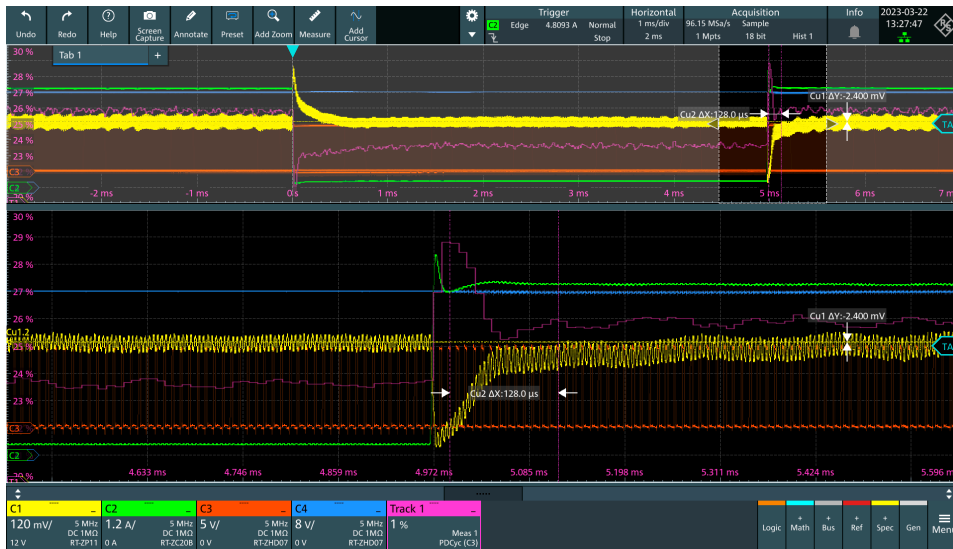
Undo Redo Help Screen Capture Annotate Preset Add Zoom Measure Add Cursor

Trigger
C2 Edge 4.8093 A Normal
Stop

Horizontal
1 ms/div 96.15 MSa/s
2 ms 1 Mpts

Acquisition
Sample
18 bit Hist 1

Info

2023-03-22
13:27:47

Tab 1 +

30 %
29 %
28 %
27 %
26 %
25 %
24 %
23 %
22 %
C3
C2

Cu2 ΔX:128.0 µs
Cu1 ΔY:-2.400 mV
TA

-2 ms -1 ms 0 s 1 ms 2 ms 3 ms 4 ms 5 ms 6 ms 7 ms

30 %
29 %
28 %
27 %
26 %
Cu1,2
25 %
24 %
23 %
C3
C2
20 %

Cu1 ΔY:-2.400 mV
Cu2 ΔX:128.0 µs
TA

4.633 ms 4.746 ms 4.859 ms 4.972 ms 5.085 ms 5.198 ms 5.311 ms 5.424 ms 5.596 ms

C1 120 mV/ 5 MHz DC 1MΩ 12 V RT-ZP11
C2 1.2 A/ 5 MHz DC 1MΩ 0 A RT-ZC20B
C3 5 V/ 5 MHz DC 1MΩ 0 V RT-ZHD07
C4 8 V/ 5 MHz DC 1MΩ 0 V RT-ZHD07
Track 1 1 % Meas 1 PDCyc (C3)

Logic Math Bus Ref Spec Gen Menu